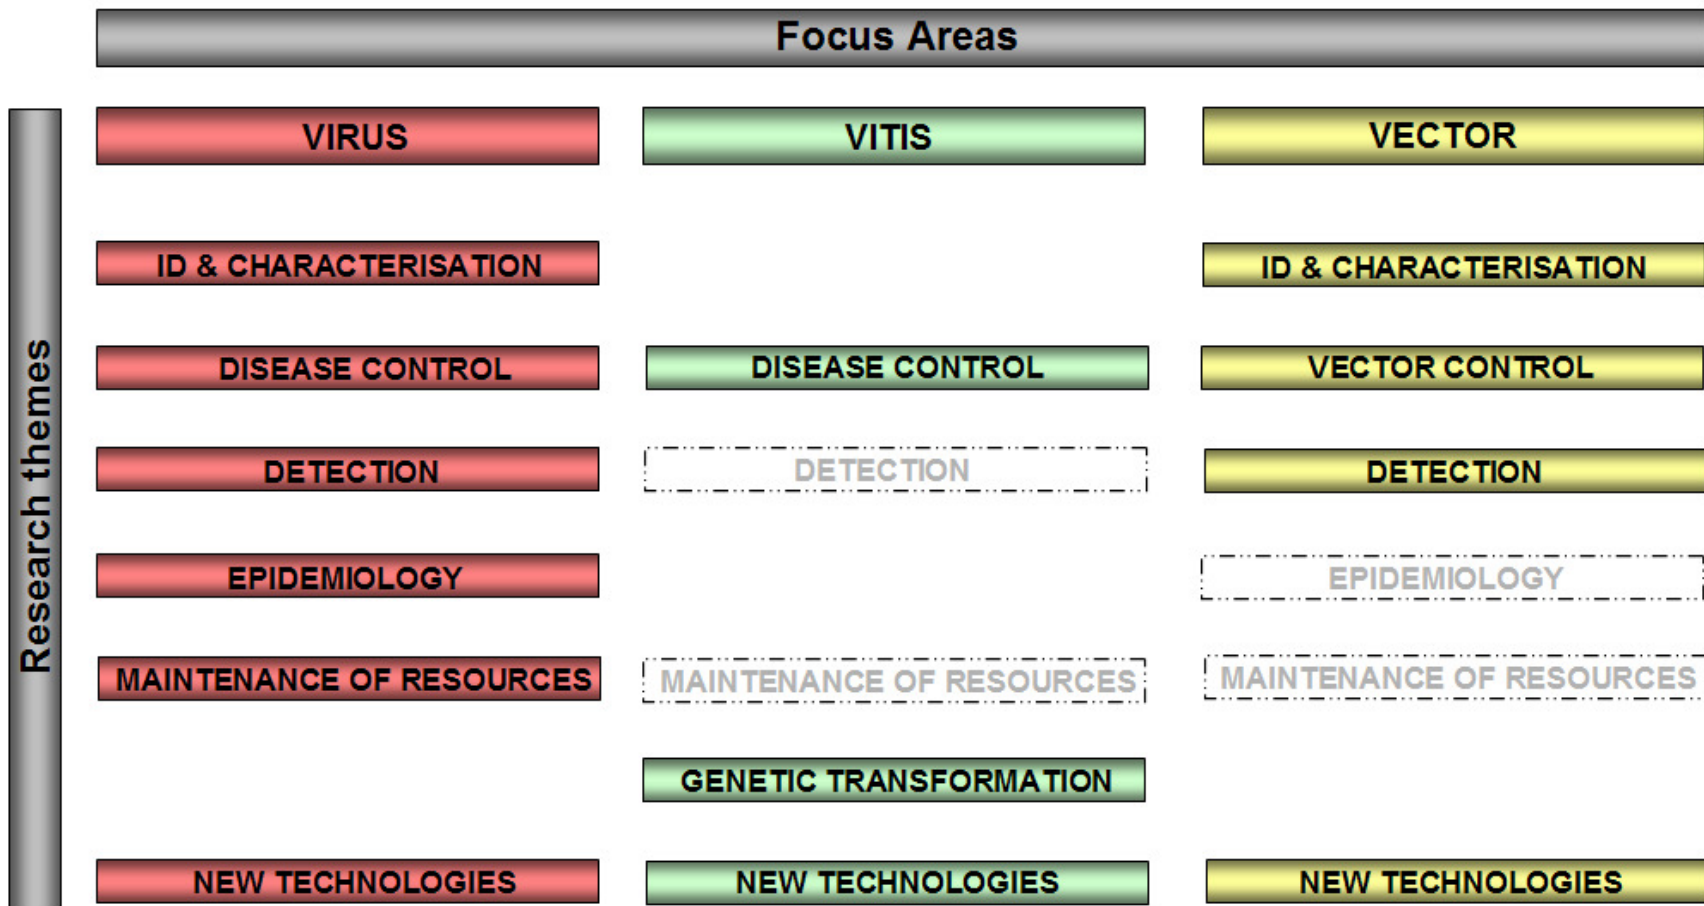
Focus Areas

Research themes

| VIRUS | VITIS | VECTOR |
|---|---|---|
| ID & CHARACTERISATION | | ID & CHARACTERISATION |
| DISEASE CONTROL | DISEASE CONTROL | VECTOR CONTROL |
| DETECTION | DETECTION | DETECTION |
| EPIDEMIOLOGY | | EPIDEMIOLOGY |
| MAINTENANCE OF RESOURCES | MAINTENANCE OF RESOURCES | MAINTENANCE OF RESOURCES |
| | GENETIC TRANSFORMATION | |
| NEW TECHNOLOGIES | NEW TECHNOLOGIES | NEW TECHNOLOGIES |